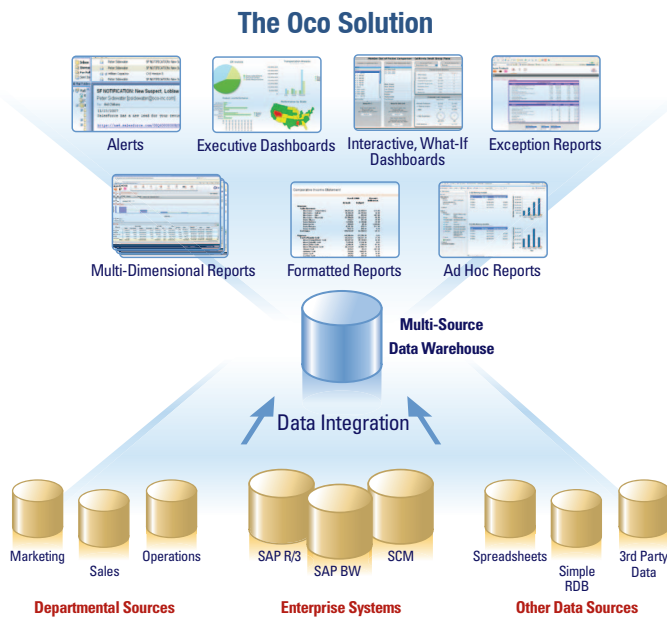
The Oco Solution

Alerts

Executive Dashboards

Interactive, What-If Dashboards

Exception Reports

Multi-Dimensional Reports

Formatted Reports

Ad Hoc Reports

Multi-Source Data Warehouse

Data Integration

Marketing

Sales

Operations

Departmental Sources

SAP R/3

SAP BW

SCM

Enterprise Systems

Spreadsheets

Simple RDB

3rd Party Data

Other Data Sources